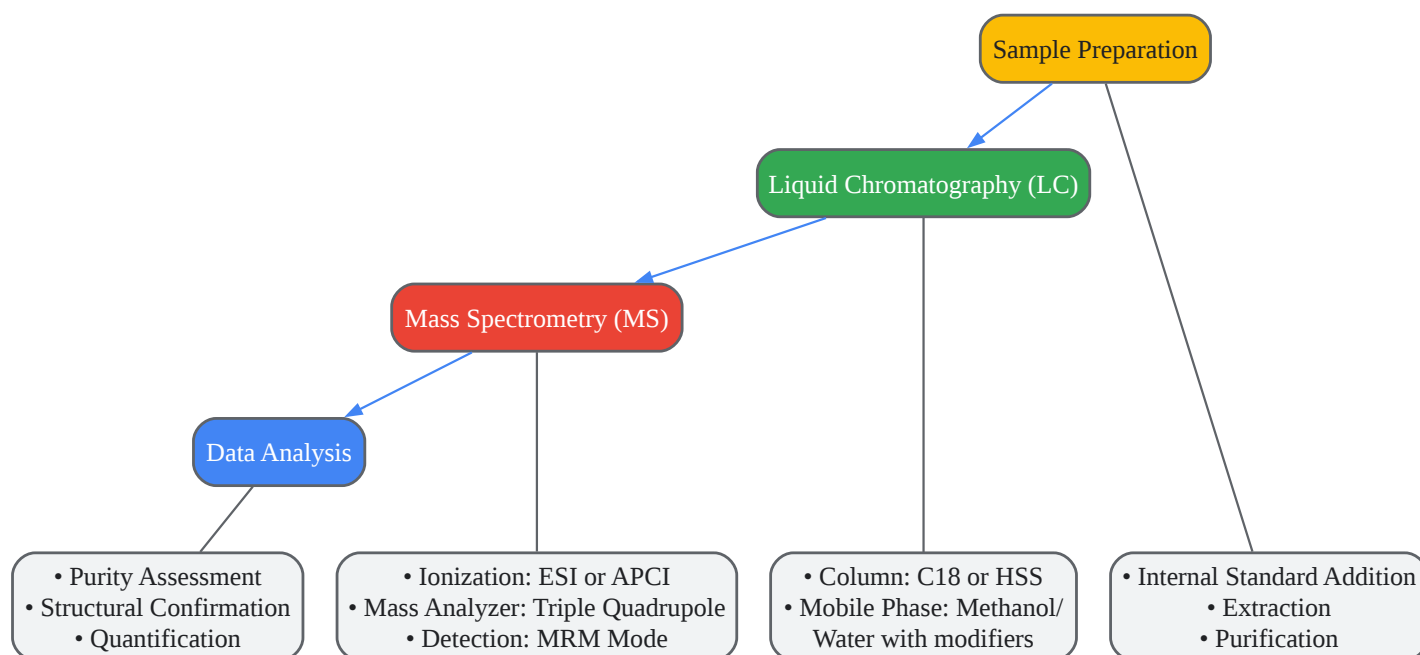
Sample Preparation

Liquid Chromatography (LC)

Mass Spectrometry (MS)

Data Analysis

• Purity Assessment
• Structural Confirmation
• Quantification

• Ionization: ESI or APCI
• Mass Analyzer: Triple Quadrupole
• Detection: MRM Mode

• Column: C18 or HSS
• Mobile Phase: Methanol/ Water with modifiers

• Internal Standard Addition
• Extraction
• Purification